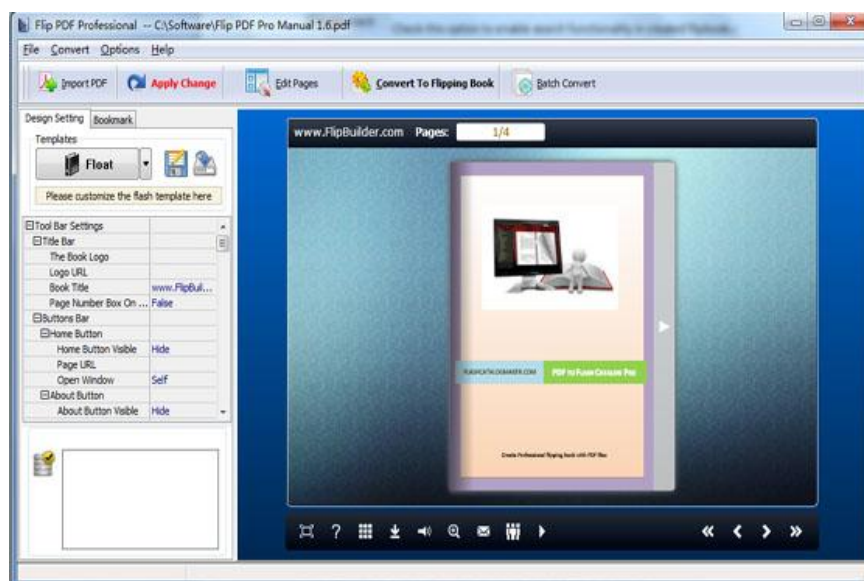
Flip PDF Professional -- C:\Software\Flip PDF Pro Manual 1.6.pdf

File Convert Options Help

Import PDF
Apply Change
Edit Pages
Convert To Flipping Book
Batch Convert

Design Setting Bookmark
Templates
Float
Please customize the flash template here

| | |
|---|---|
| ⊟Tool Bar Settings | |
| ⊟Title Bar | |
| The Book Logo | |
| Logo URL | |
| Book Title | www.FlipBui... |
| Page Number Box On ... | False |
| ⊟Buttons Bar | |
| ⊟Home Button | |
| Home Button Visible | Hide |
| Page URL | |
| Open Window | Self |
| ⊟About Button | |
| About Button Visible | Hide |

www.FlipBuilder.com Pages: 1/4

FLASHCATALOGMAKER.COM
PDF to Flash Catalog Pro
Create Professional flipping book with PDF files